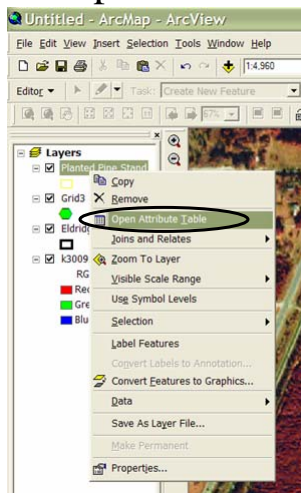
Untitled - ArcMap - ArcView

File Edit View Insert Selection Tools Window Help

1:4,960

Editor ▾ Task: Create New Feature

Layers
Planted Pine Stand
Grid3
Eldridg
k3009
RG
Red
Gre
Blu

Copy
Remove
Open Attribute Table
Joins and Relates
Zoom To Layer
Visible Scale Range
Use Symbol Levels
Selection
Label Features
Convert Labels to Annotation...
Convert Features to Graphics...
Data
Save As Layer File...
Make Permanent
Properties...